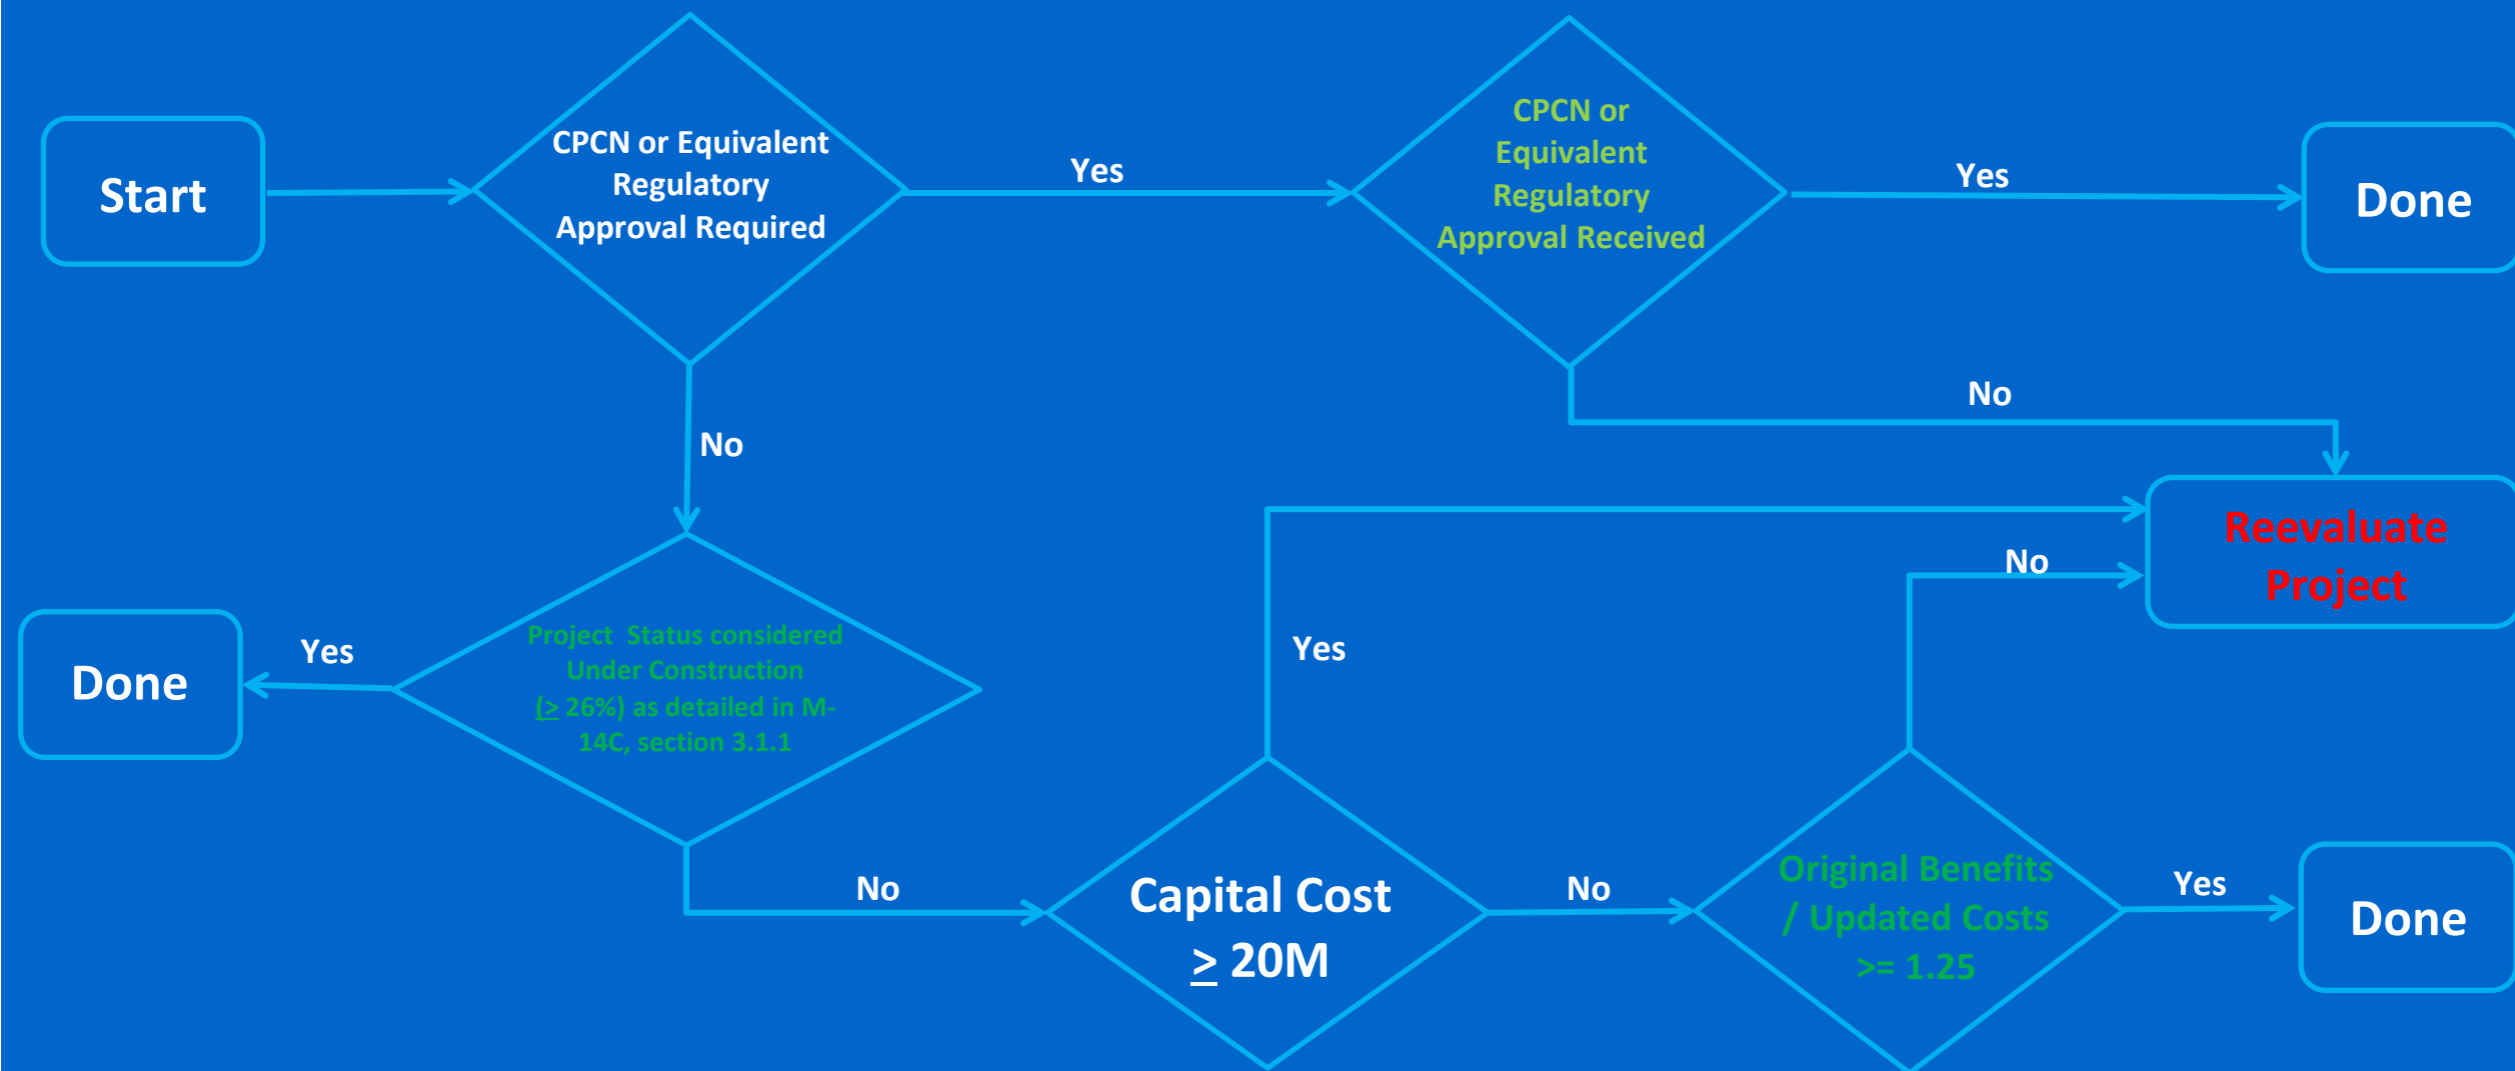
Start

CPCN or Equivalent Regulatory Approval Required

Yes

CPCN or Equivalent Regulatory Approval Received

Yes

Done

No

No

Reevaluate Project

No

Yes

Done

Project Status considered Under Construction ($\geq$ 26%) as detailed in M-14C, section 3.1.1

Yes

No

Capital Cost $\geq$ 20M

No

Original Benefits / Updated Costs >= 1.25

Yes

Done